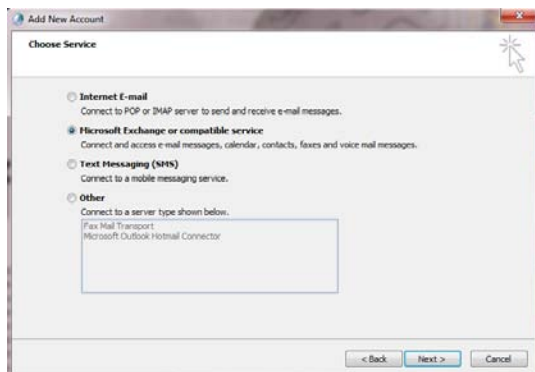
Add New Account

Choose Service

Internet E-mail
Connect to POP or IMAP server to send and receive e-mail messages.

Microsoft Exchange or compatible service
Connect and access e-mail messages, calendar, contacts, faxes and voice mail messages.

Text Messaging (SMS)
Connect to a mobile messaging service.

Other
Connect to a server type shown below.

Fax Mail Transport
Microsoft Outlook Hotmail Connector

< Back
Next >
Cancel